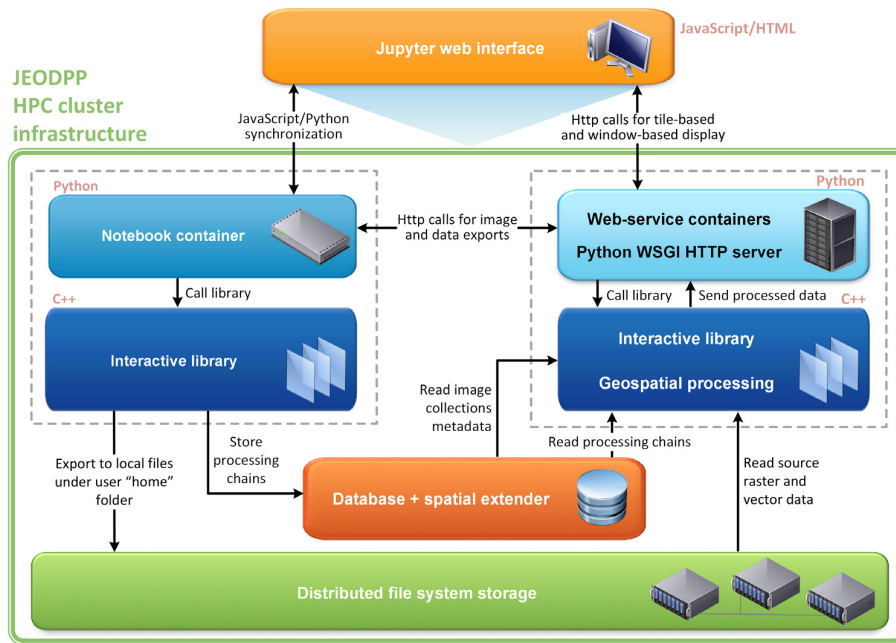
Jupyter web interface

JavaScript/HTML

JEODPP
HPC cluster
infrastructure

JavaScript/Python synchronization

Http calls for tile-based and window-based display

Python

Notebook container

Http calls for image and data exports

Python

Web-service containers

Python WSGI HTTP server

Call library

C++

Interactive library

Call library

Send processed data

C++

Interactive library

Geospatial processing

Read image collections metadata

Read processing chains

Export to local files under user "home" folder

Store processing chains

Database + spatial extender

Read source raster and vector data

Distributed file system storage